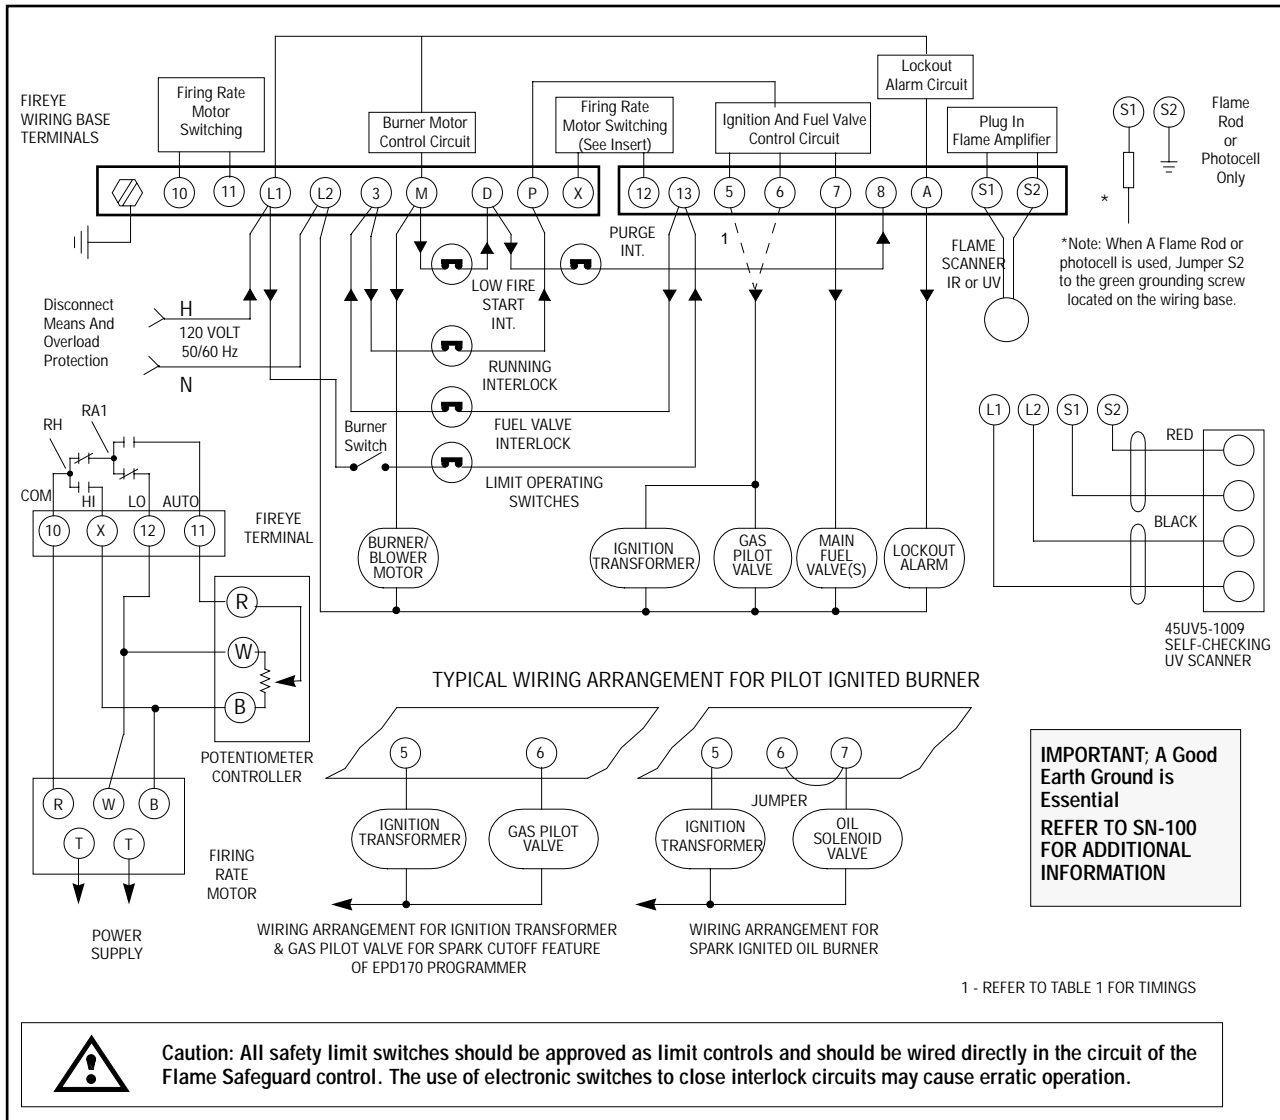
FIREYE WIRING BASE TERMINALS

Firing Rate Motor Switching

Burner Motor Control Circuit

Firing Rate Motor Switching (See Insert)

Ignition And Fuel Valve Control Circuit

Lockout Alarm Circuit

Plug In Flame Amplifier

S1 S2

Flame Rod or Photocell Only

10 11 L1 L2 3 M D P X 12 13 5 6 7 8 A S1 S2

PURGE INT.

1

FLAME SCANNER IR or UV

*

*Note: When A Flame Rod or photocell is used, Jumper S2 to the green grounding screw located on the wiring base.

Disconnect Means And Overload Protection

H

120 VOLT 50/60 Hz

N

LOW FIRE START INT.

RUNNING INTERLOCK

FUEL VALVE INTERLOCK

Burner Switch

LIMIT OPERATING SWITCHES

RH

RA1

COM HI LO AUTO

10 X 12 11

FIREYE TERMINAL

BURNER/ BLOWER MOTOR

IGNITION TRANSFORMER

GAS PILOT VALVE

MAIN FUEL VALVE(S)

LOCKOUT ALARM

L1 L2 S1 S2

RED

BLACK

45UV5-1009 SELF-CHECKING UV SCANNER

R

W

B

POTENTIOMETER CONTROLLER

TYPICAL WIRING ARRANGEMENT FOR PILOT IGNITED BURNER

5 6

IGNITION TRANSFORMER

GAS PILOT VALVE

5 6 7

JUMPER

IGNITION TRANSFORMER

OIL SOLENOID VALVE

IMPORTANT; A Good Earth Ground is Essential

REFER TO SN-100 FOR ADDITIONAL INFORMATION

R W B

T T

FIRING RATE MOTOR

POWER SUPPLY

WIRING ARRANGEMENT FOR IGNITION TRANSFORMER & GAS PILOT VALVE FOR SPARK CUTOFF FEATURE OF EPD170 PROGRAMMER

WIRING ARRANGEMENT FOR SPARK IGNITED OIL BURNER

1 - REFER TO TABLE 1 FOR TIMINGS

Caution: All safety limit switches should be approved as limit controls and should be wired directly in the circuit of the Flame Safeguard control. The use of electronic switches to close interlock circuits may cause erratic operation.